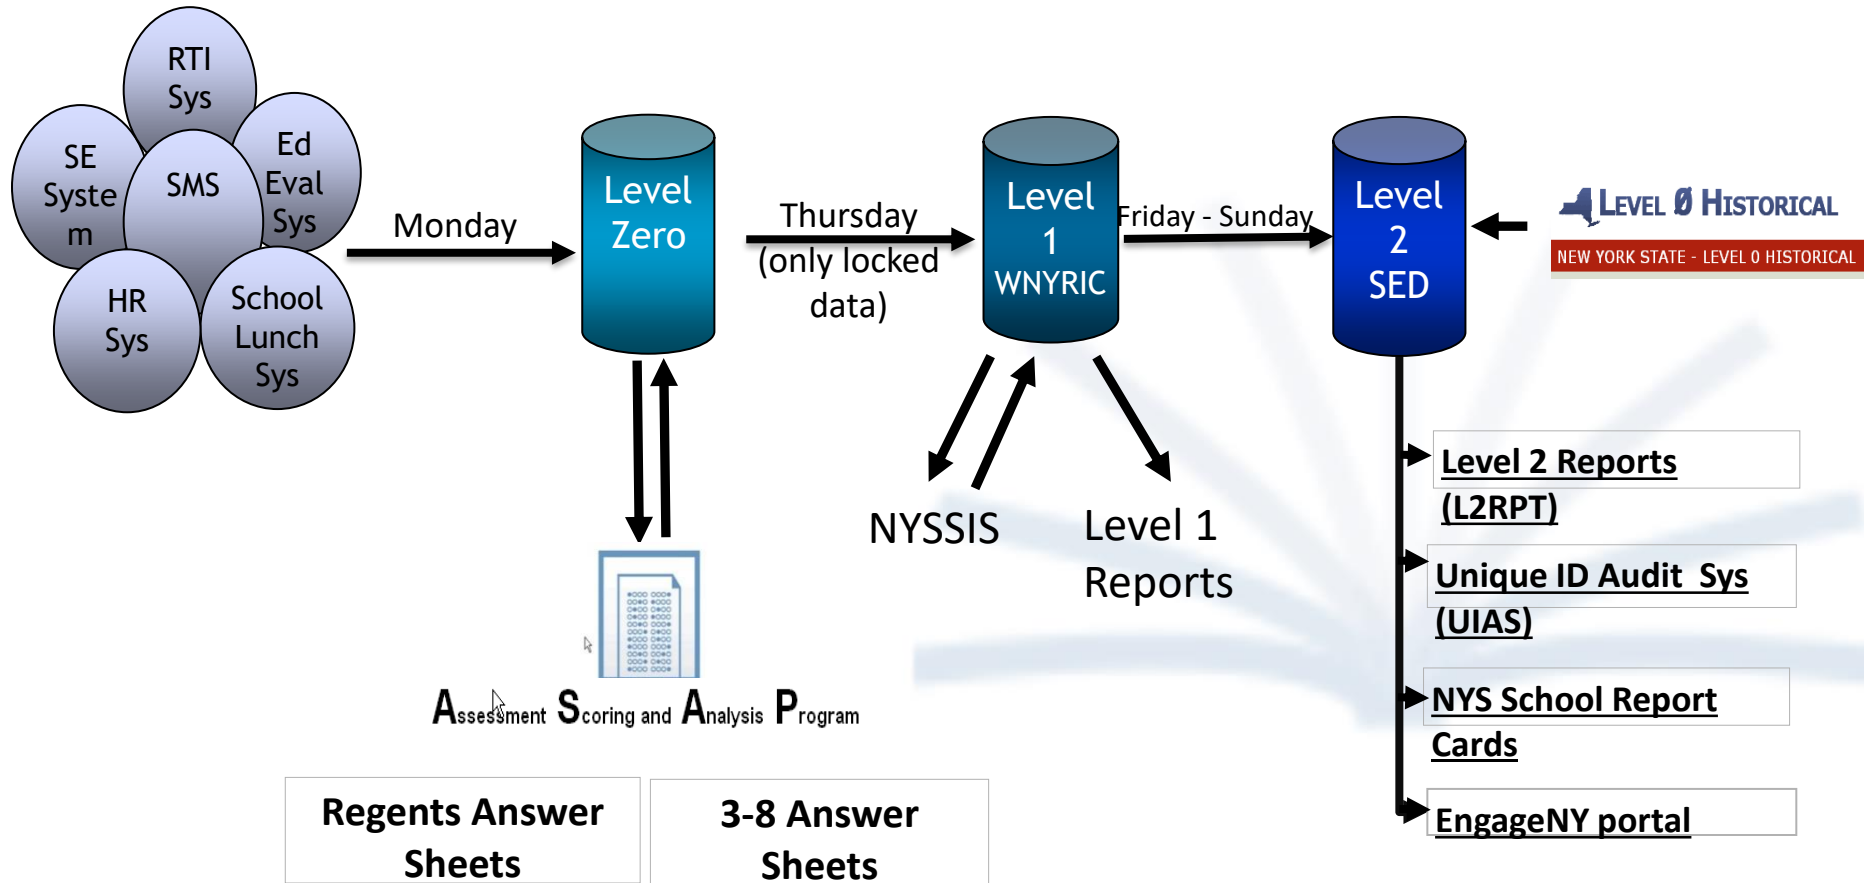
RTI Sys

SE Syste m

SMS

Ed Eval Sys

HR Sys

School Lunch Sys

Monday

Level Zero

Thursday (only locked data)

Level 1 WNYRIC

Friday - Sunday

Level 2 SED

LEVEL 0 HISTORICAL

NEW YORK STATE - LEVEL 0 HISTORICAL

NYSSIS

Level 1 Reports

Assessment Scoring and Analysis Program

Level 2 Reports (L2RPT)

Unique ID Audit Sys (UIAS)

NYS School Report Cards

EngageNY portal

Regents Answer Sheets

3-8 Answer Sheets